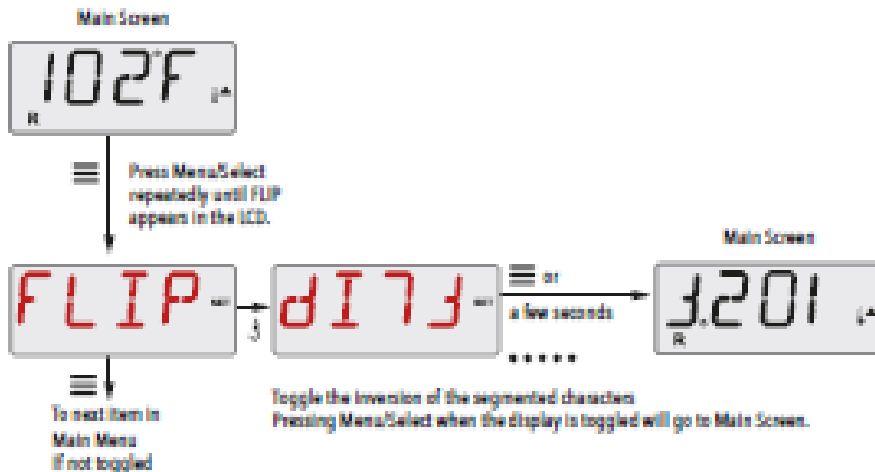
Main Screen

102F

Press Menu/Select repeatedly until FLIP appears in the LCD.

FLIP

dI7J

or

a few seconds

Main Screen

J.201

To next item in Main Menu if not toggled

Toggle the inversion of the segmented characters
Pressing Menu/Select when the display is toggled will go to Main Screen.